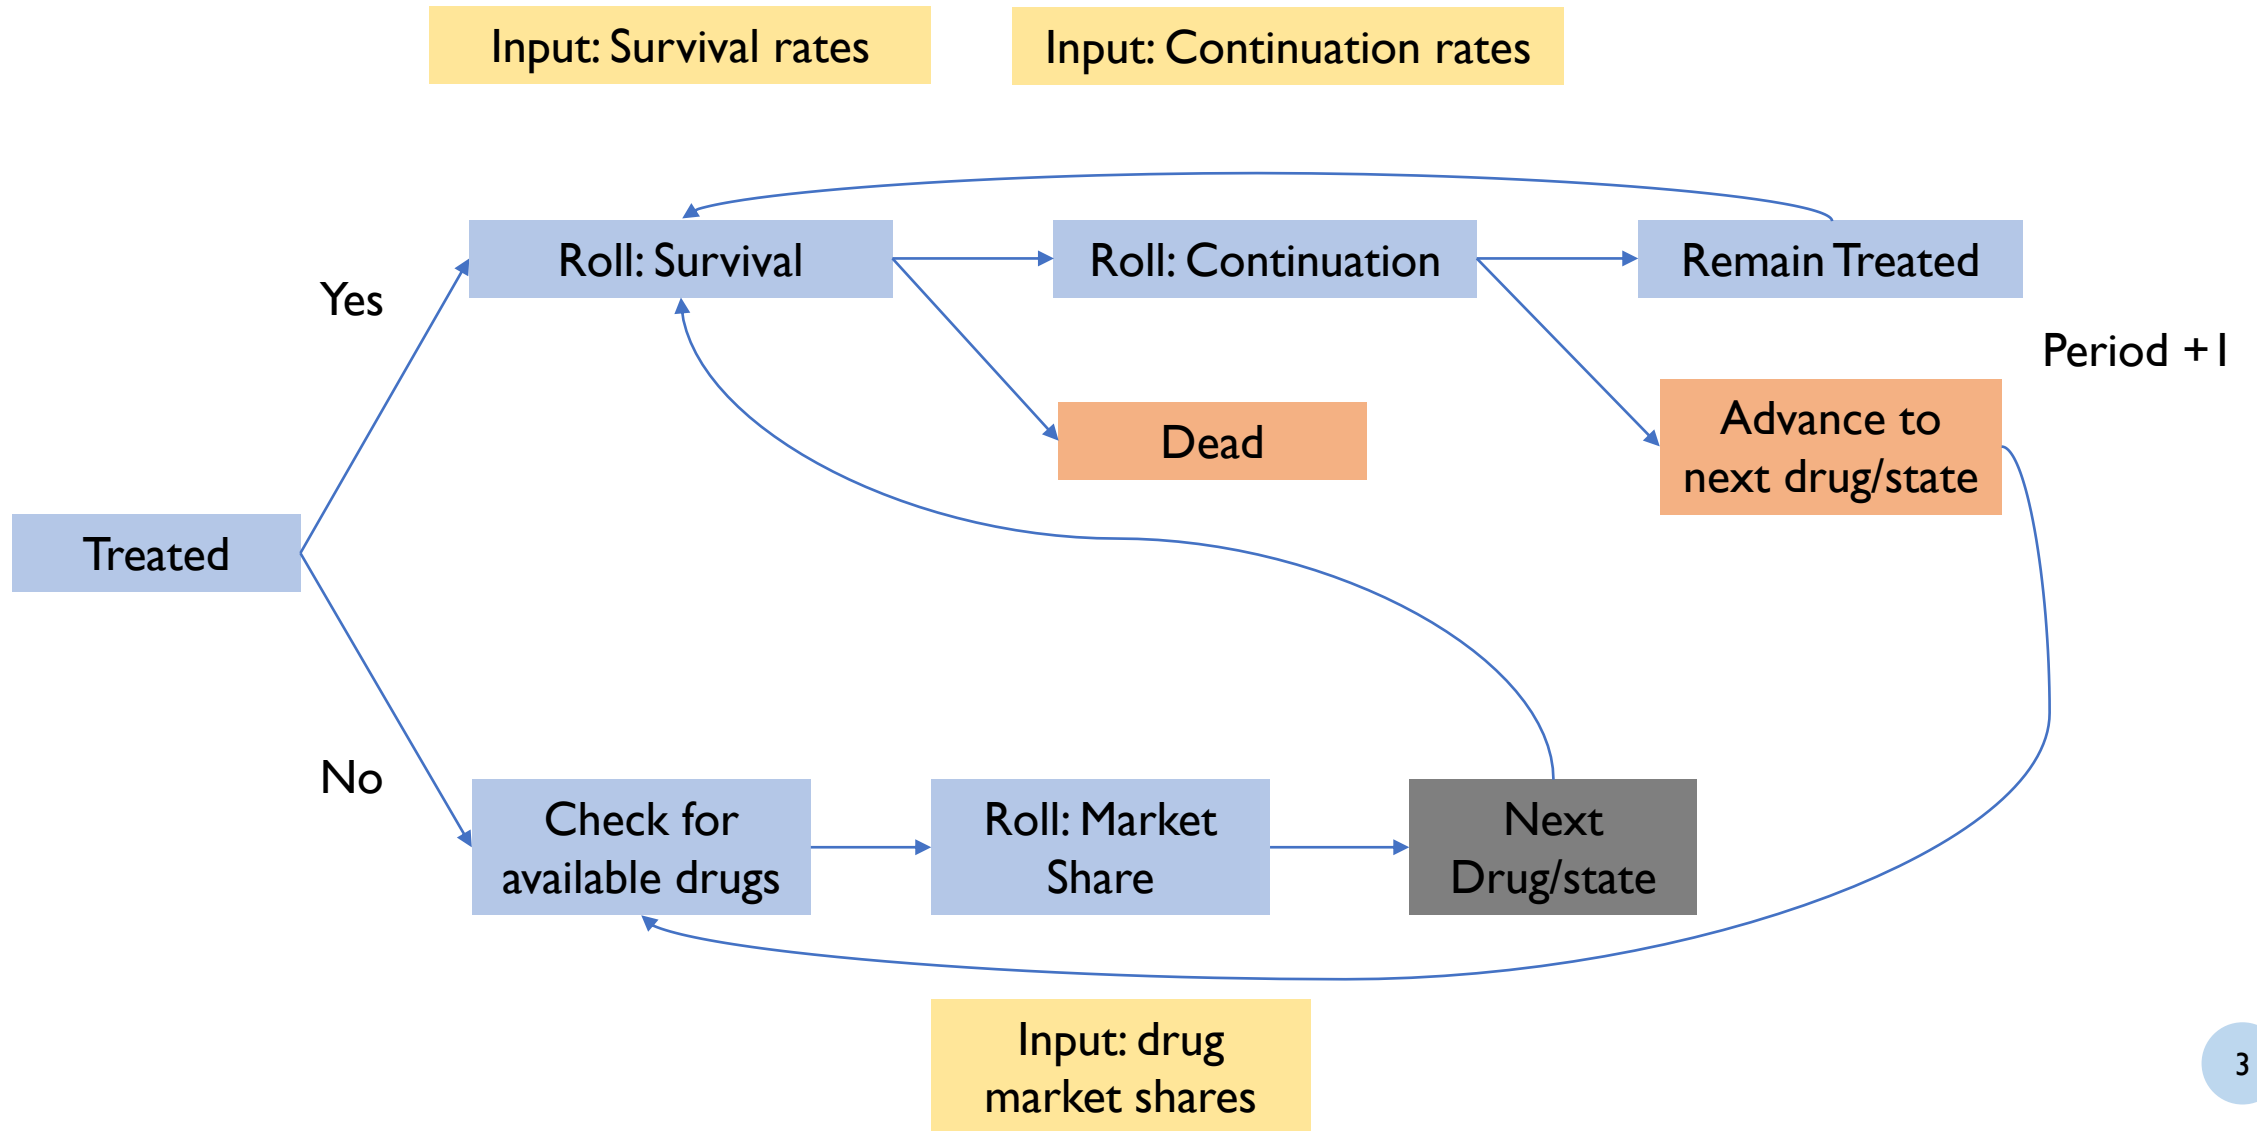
Input: Survival rates

Input: Continuation rates

Roll: Survival

Roll: Continuation

Remain Treated

Yes

Period +1

Dead

Advance to next drug/state

Treated

No

Check for available drugs

Roll: Market Share

Next Drug/state

Input: drug market shares

3